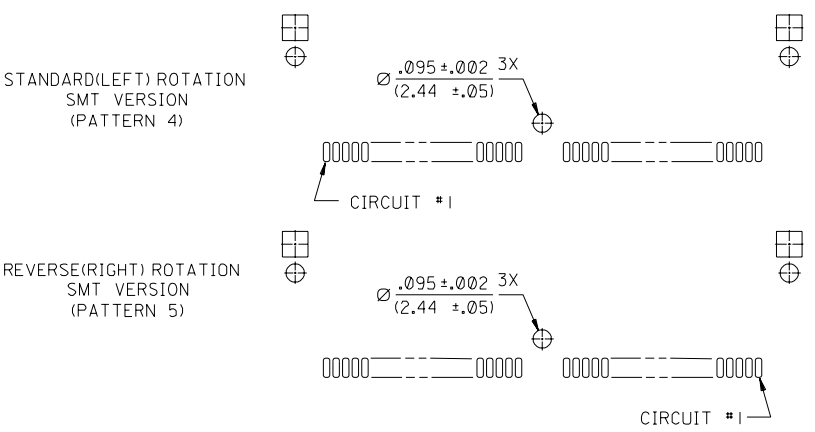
STANDARD(LEFT) ROTATION
SMT VERSION
(PATTERN 4)

$\varnothing\frac{.095\pm.002}{(2.44\ \pm.05)}$ 3X

CIRCUIT #1

REVERSE(RIGHT) ROTATION
SMT VERSION
(PATTERN 5)

$\varnothing\frac{.095\pm.002}{(2.44\ \pm.05)}$ 3X

CIRCUIT #1